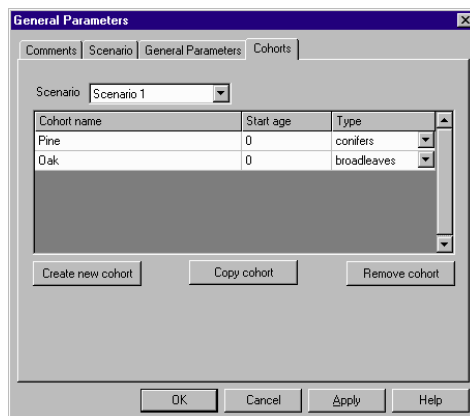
General Parameters

Comments | Scenario | General Parameters | Cohorts

Scenario Scenario 1

| Cohort name | Start age | Type |
|---|---|---|
| Pine | 0 | conifers |
| Oak | 0 | broadleaves |

Create new cohort

Copy cohort

Remove cohort

OK

Cancel

Apply

Help